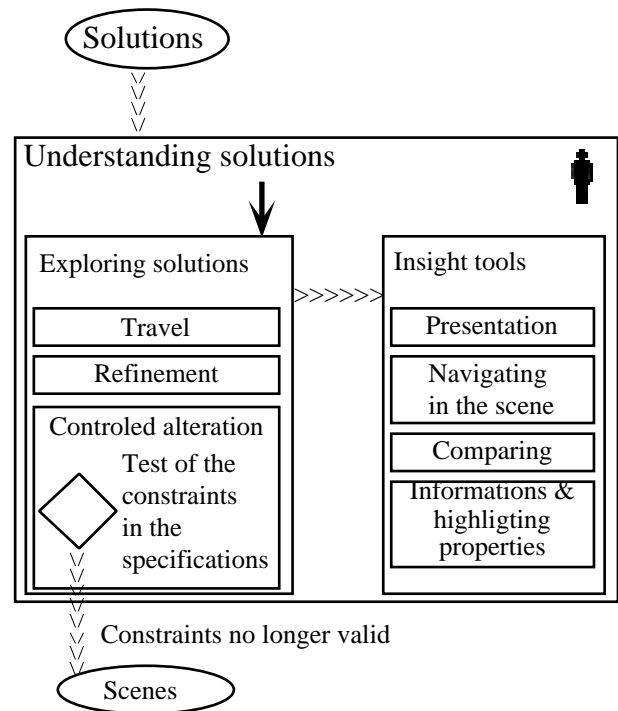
Solutions

Understanding solutions

Exploring solutions

Travel

Refinement

Controled alteration

Test of the constraints in the specifications

Insight tools

Presentation

Navigating in the scene

Comparing

Informations & highligting properties

Constraints no longer valid

Scenes